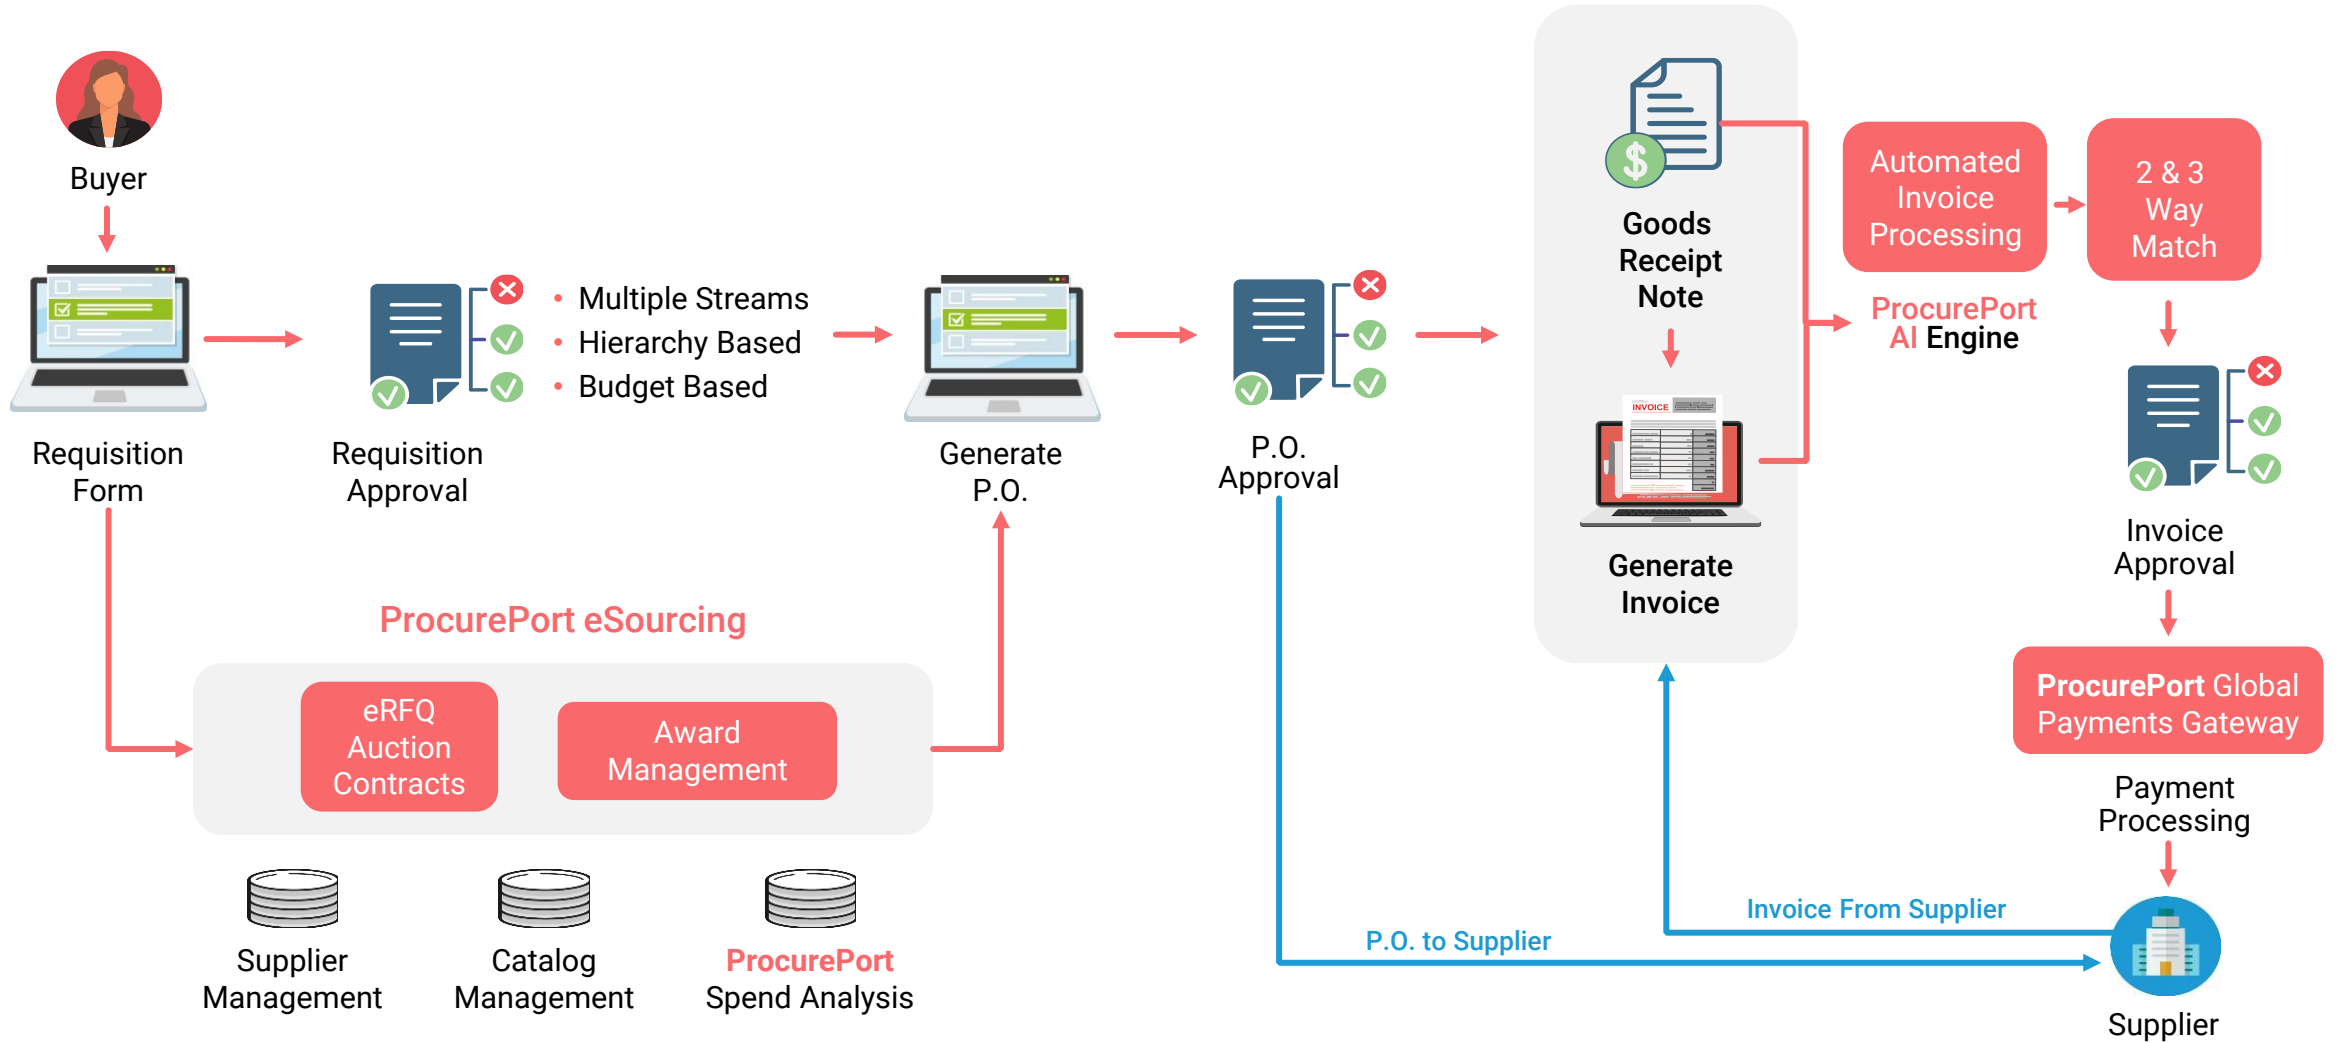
Buyer

Requisition Form

Requisition Approval

- Multiple Streams
- Hierarchy Based
- Budget Based

Generate P.O.

P.O. Approval

Goods Receipt Note

INVOICE

Generate Invoice

Automated Invoice Processing

2 & 3 Way Match

ProcurePort AI Engine

Invoice Approval

ProcurePort Global Payments Gateway

Payment Processing

ProcurePort eSourcing

eRFQ Auction Contracts

Award Management

Supplier Management

Catalog Management

ProcurePort Spend Analysis

Invoice From Supplier

P.O. to Supplier

Supplier